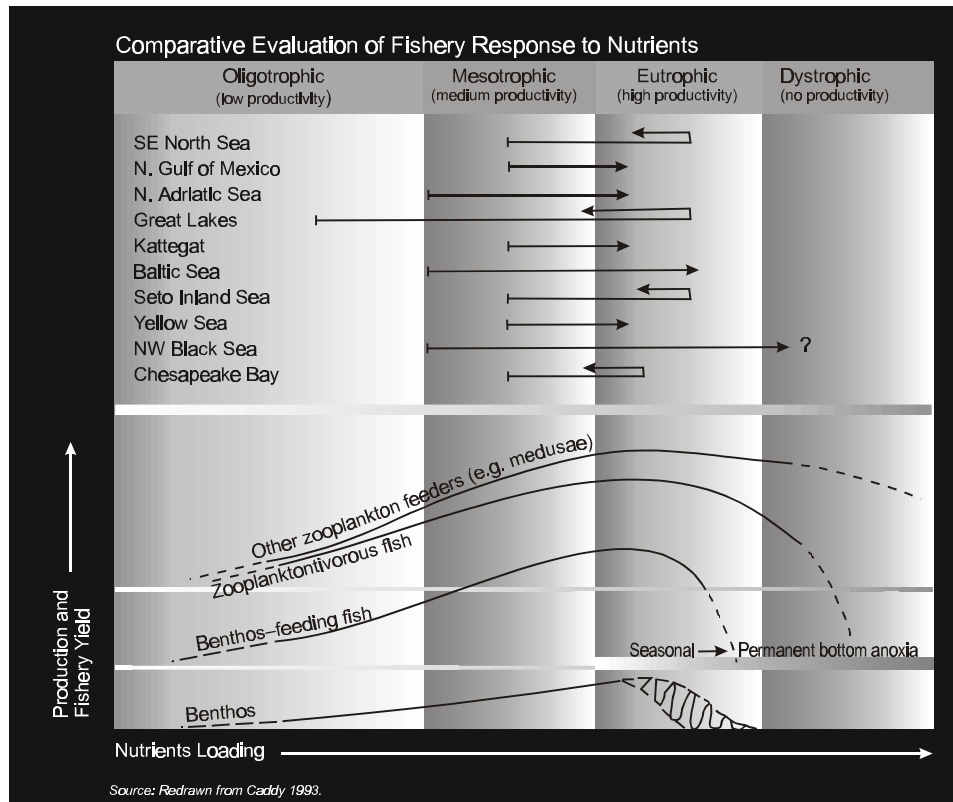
Comparative Evaluation of Fishery Response to Nutrients

Oligotrophic (low productivity)

Mesotrophic (medium productivity)

Eutrophic (high productivity)

Dystrophic (no productivity)

SE North Sea
N. Gulf of Mexico
N. Adriatic Sea
Great Lakes
Kattegat
Baltic Sea
Seto Inland Sea
Yellow Sea
NW Black Sea
Chesapeake Bay

?

Other zooplankton feeders (e.g. medusae)

Zooplanktontivorous fish

Benthos–feeding fish

Seasonal → Permanent bottom anoxia

Benthos

Production and Fishery Yield

Nutrients Loading

Source: Redrawn from Caddy 1993.